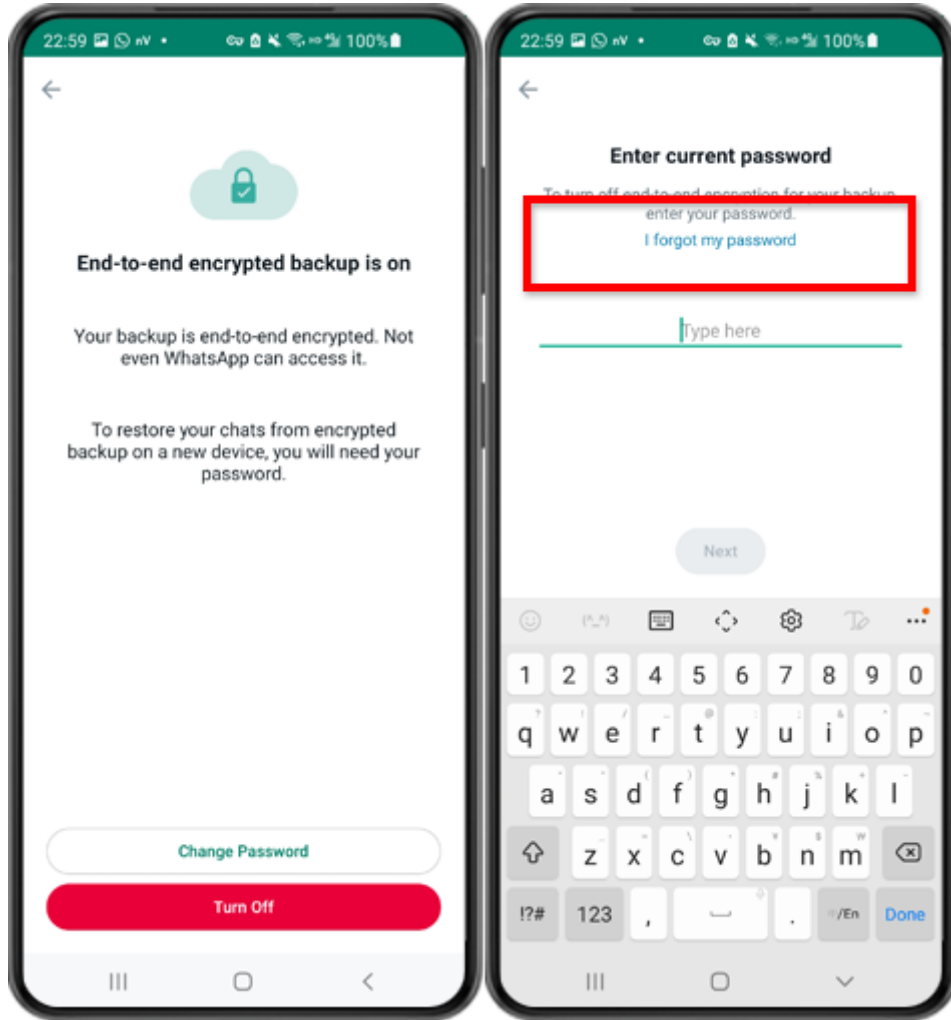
22:59 100%

End-to-end encrypted backup is on

Your backup is end-to-end encrypted. Not even WhatsApp can access it.

To restore your chats from encrypted backup on a new device, you will need your password.

Change Password

Turn Off

22:59 100%

Enter current password

To turn off end-to-end encryption for your backup, enter your password.

I forgot my password

Type here

Next

1 2 3 4 5 6 7 8 9 0
q w e r t y u i o p
a s d f g h j k l
z x c v b n m
!?# 123 , . /En Done